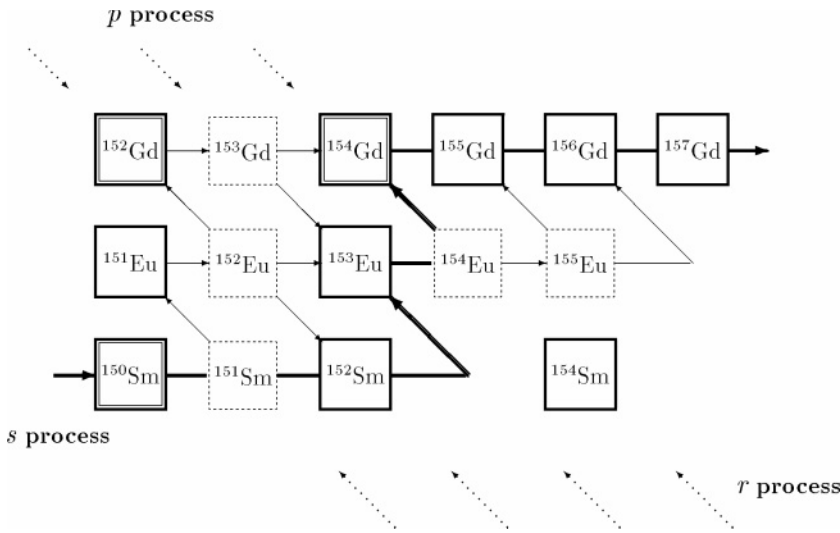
$p$ process

$^{152}$Gd $^{153}$Gd $^{154}$Gd $^{155}$Gd $^{156}$Gd $^{157}$Gd

$^{151}$Eu $^{152}$Eu $^{153}$Eu $^{154}$Eu $^{155}$Eu

$^{150}$Sm $^{151}$Sm $^{152}$Sm $^{154}$Sm

$s$ process

$r$ process